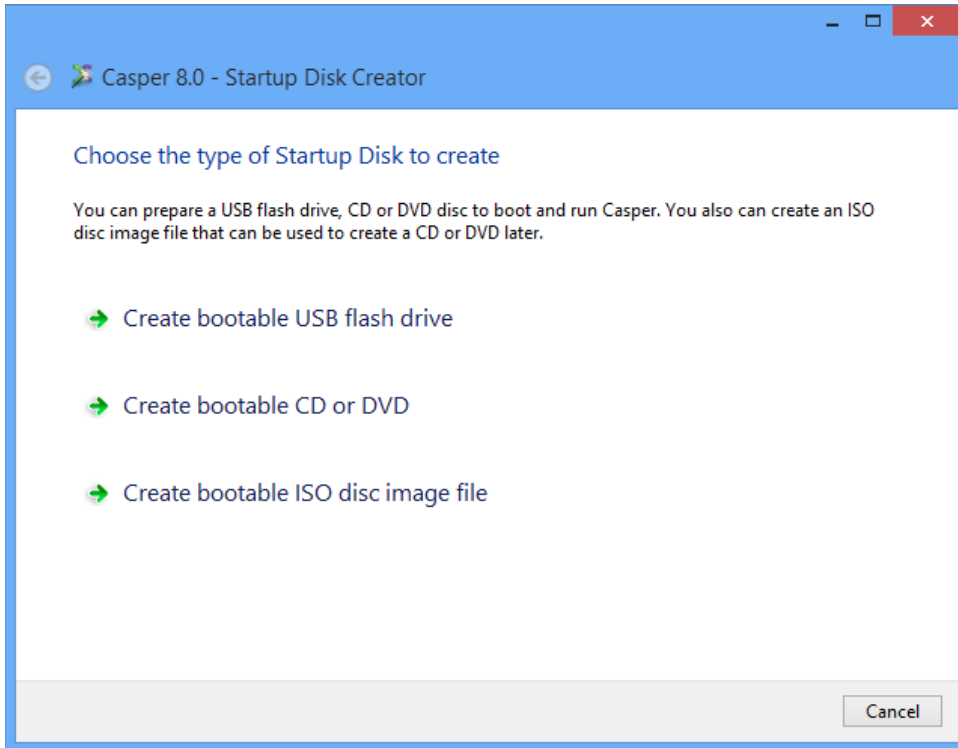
Casper 8.0 - Startup Disk Creator

Choose the type of Startup Disk to create

You can prepare a USB flash drive, CD or DVD disc to boot and run Casper. You also can create an ISO disc image file that can be used to create a CD or DVD later.

Create bootable USB flash drive

Create bootable CD or DVD

Create bootable ISO disc image file

Cancel